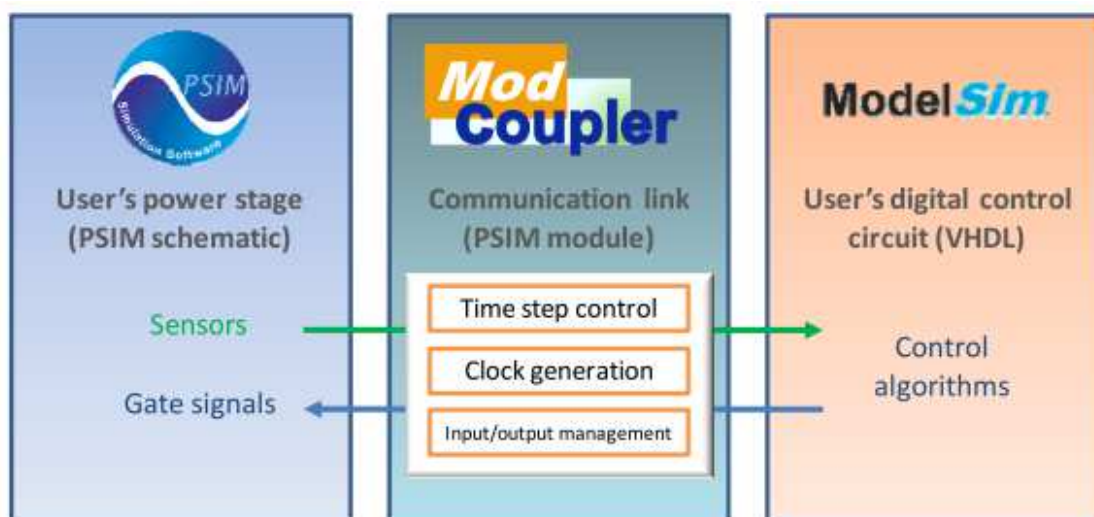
PSIM
Simulation Software

User's power stage (PSIM schematic)

Sensors

Gate signals

Mod Coupler

Communication link (PSIM module)

Time step control

Clock generation

Input/output management

ModelSim

User's digital control circuit (VHDL)

Control algorithms